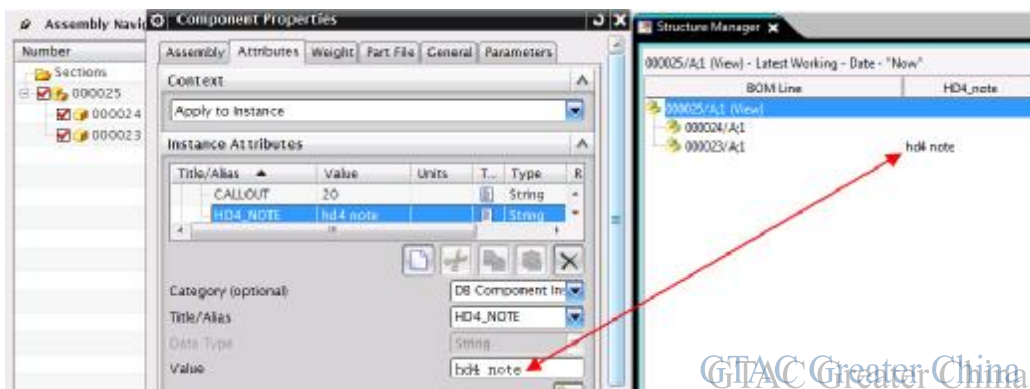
Assembly Navi

Number

Sections

000025

000024

000023

Component Properties

Assembly | Attributes | Weight | Part File | General | Parameters

Context

Apply to Instance

Instance Attributes

| Title/Alias ▲ | Value | Units | T... | Type | R |
|---|---|---|---|---|---|
| CALLOUT | 20 | | | String | |
| HD4_NOTE | hd4 note | | | String | |

Category (optional) DB Component In

Title/Alias HD4_NOTE

Data Type String

Value hd4 note

Structure Manager

000025/A;1 (View) - Latest Working - Date - "Now"

| BOM Line | HD4_note |
|---|---|
| 000025/A;1 (View) | |
| 000024/A;1 | |
| 000023/A;1 | hd4 note |

GTAC Greater China